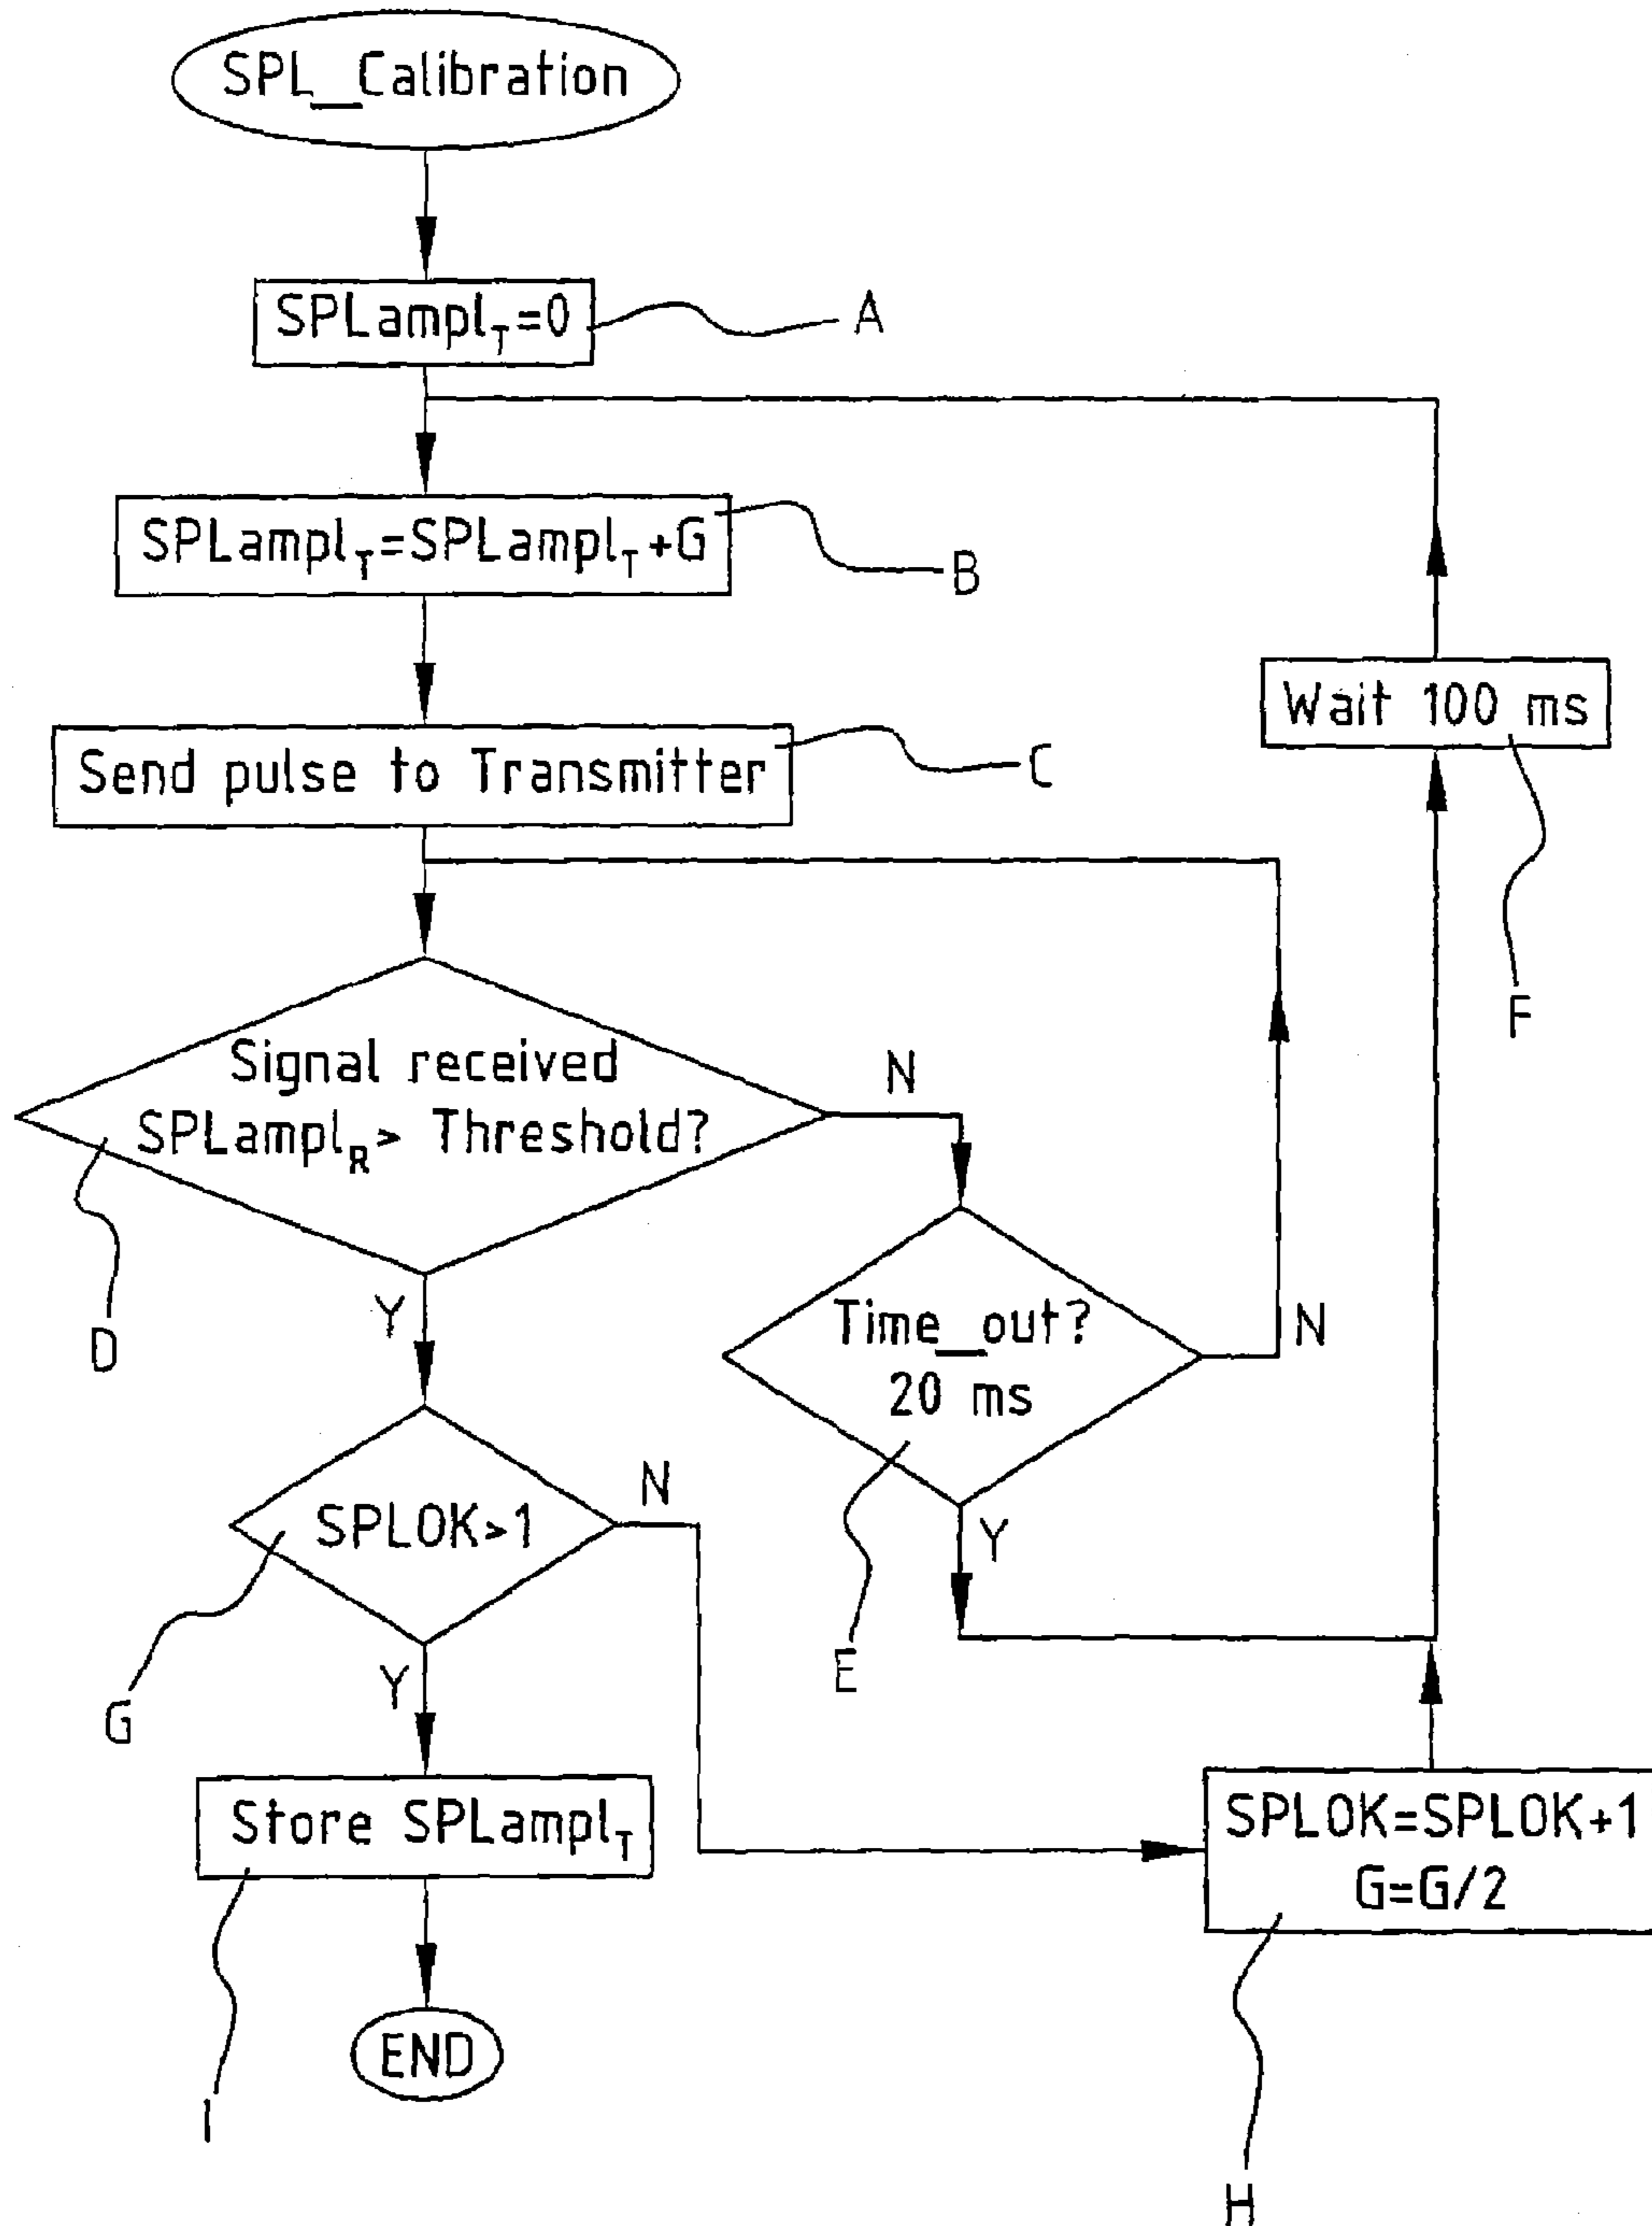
SPL_Calibration

$SPLampl_T=0$

A

$SPLampl_T=SPLampl_T+G$

B

Wait 100 ms

Send pulse to Transmitter

C

F

Signal received $SPLampl_R>$ Threshold?

N

D

Y

Time_out? 20 ms

N

SPLOK>1

N

E

Y

G

Y

Store $SPLampl_T$

SPLOK=SPLOK+1 G=G/2

END

I

H